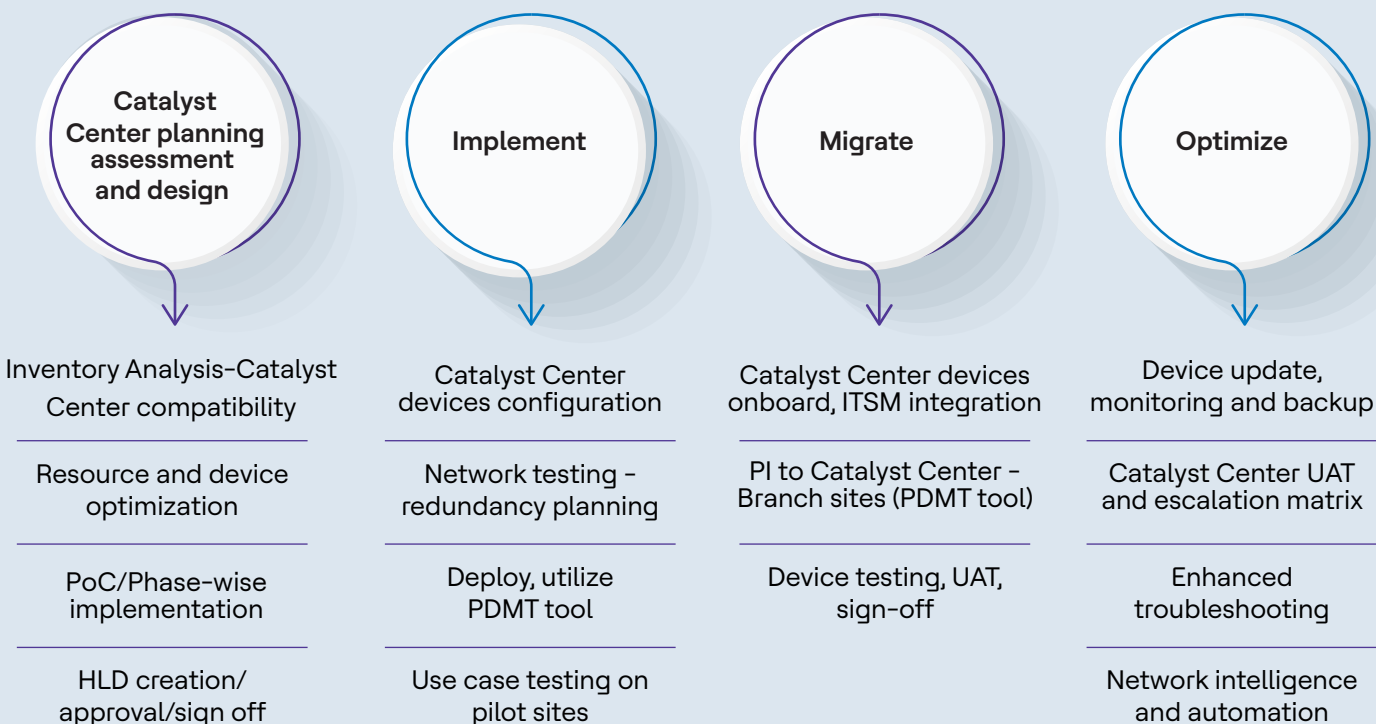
Catalyst Center planning assessment and design

Inventory Analysis-Catalyst Center compatibility

Resource and device optimization

PoC/Phase-wise implementation

HLD creation/ approval/sign off

Implement

Catalyst Center devices configuration

Network testing - redundancy planning

Deploy, utilize PDMT tool

Use case testing on pilot sites

Migrate

Catalyst Center devices onboard, ITSM integration

PI to Catalyst Center - Branch sites (PDMT tool)

Device testing, UAT, sign-off

Optimize

Device update, monitoring and backup

Catalyst Center UAT and escalation matrix

Enhanced troubleshooting

Network intelligence and automation